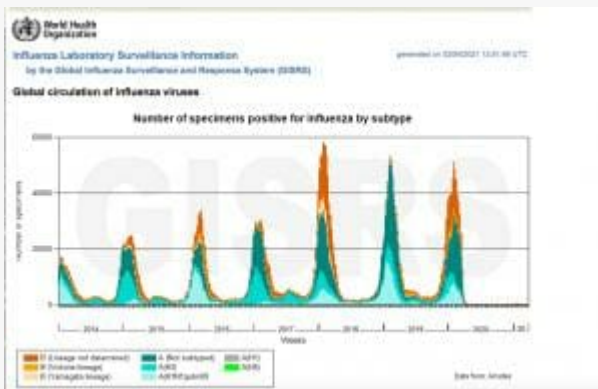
World Health Organization

Influenza Laboratory Surveillance Information

by the Global Influenza Surveillance and Response System (GISRS)

generated on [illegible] UTC

Global circulation of influenza viruses

Number of specimens positive for influenza by subtype

GISRS

6000

4000

2000

0

Number of specimens

2014 2015 2016 2017 2018 2019 2020 20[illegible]

Weeks

B (Lineage not determined)
B (Victoria lineage)
B (Yamagata lineage)
A (Not subtyped)
A(H3)
A(H1N1)pdm09
A(H5)
A(H1N1)

Data from: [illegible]